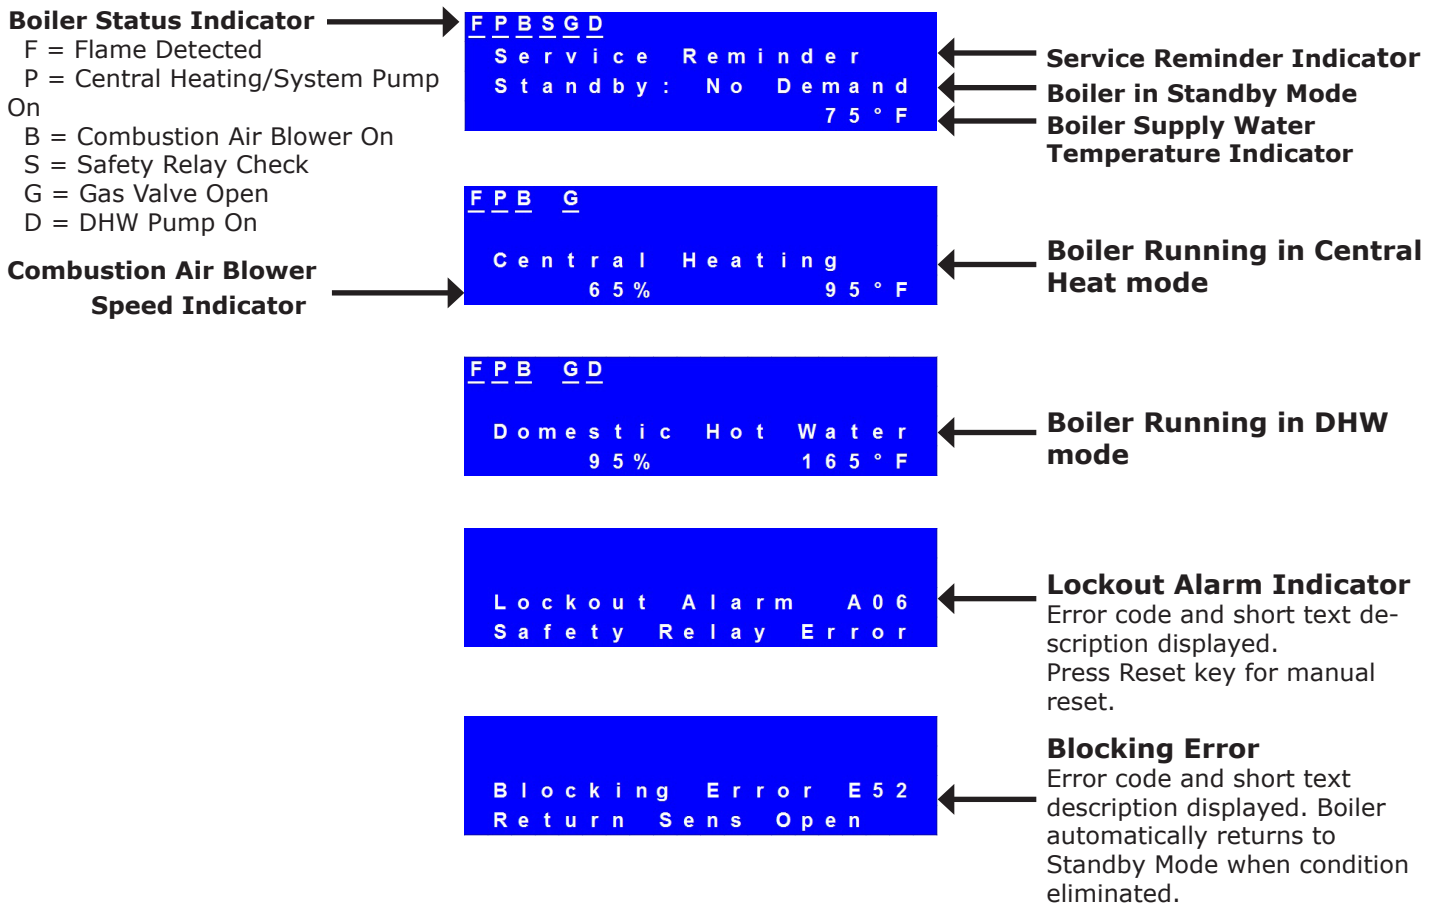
Boiler Status Indicator
F = Flame Detected
P = Central Heating/System Pump On
B = Combustion Air Blower On
S = Safety Relay Check
G = Gas Valve Open
D = DHW Pump On

FPBSGD
Service Reminder
Standby: No Demand
75°F

Service Reminder Indicator
Boiler in Standby Mode
Boiler Supply Water Temperature Indicator

Combustion Air Blower Speed Indicator

FPB G
Central Heating
65% 95°F

Boiler Running in Central Heat mode

FPB GD
Domestic Hot Water
95% 165°F

Boiler Running in DHW mode

Lockout Alarm A06
Safety Relay Error

Lockout Alarm Indicator
Error code and short text description displayed.
Press Reset key for manual reset.

Blocking Error E52
Return Sens Open

Blocking Error
Error code and short text description displayed. Boiler automatically returns to Standby Mode when condition eliminated.